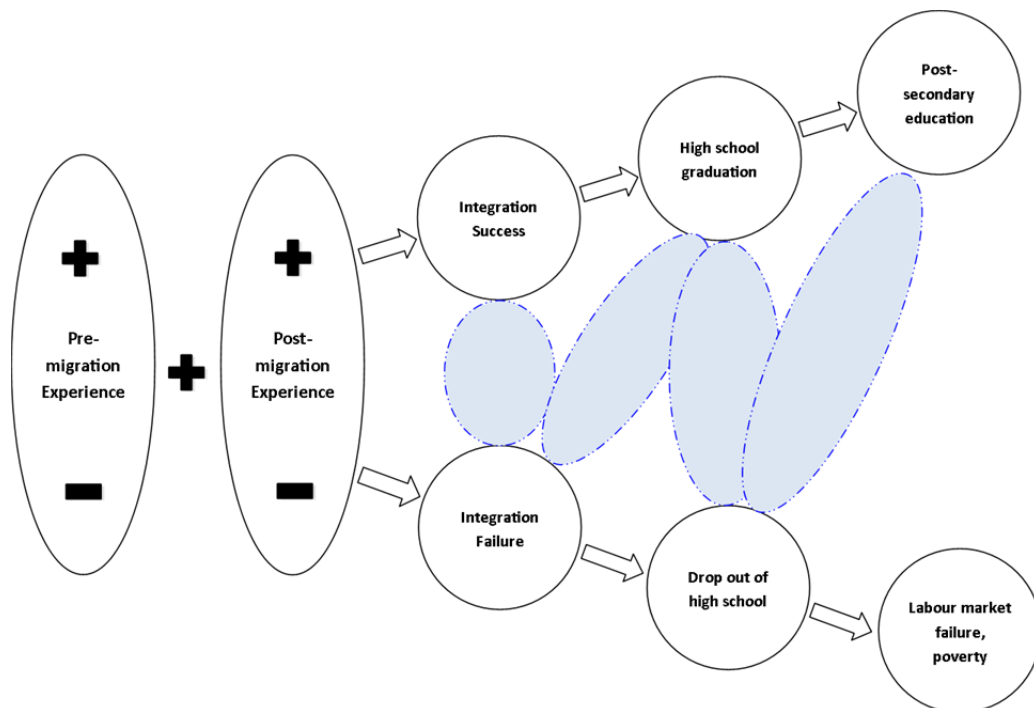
+

Pre-migration Experience

−

+

+

Post-migration Experience

−

Integration Success

High school graduation

Post-secondary education

Integration Failure

Drop out of high school

Labour market failure, poverty